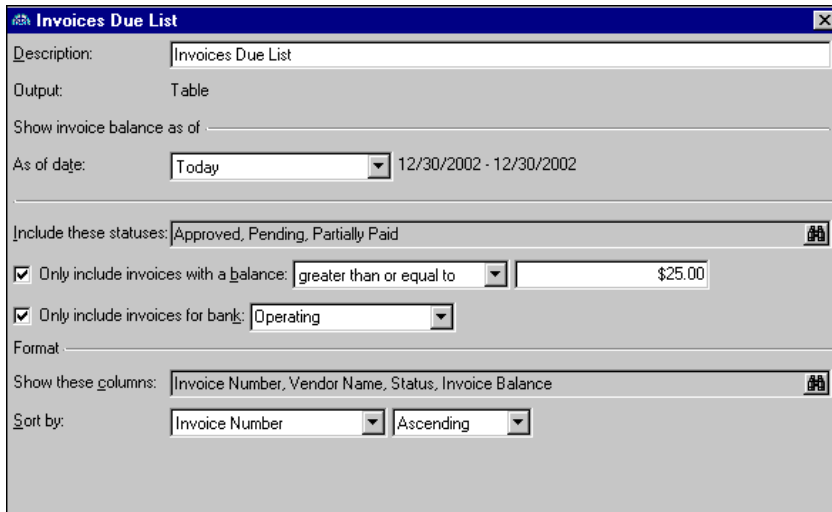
Invoices Due List

Description: Invoices Due List

Output: Table

Show invoice balance as of

As of date: Today 12/30/2002 - 12/30/2002

Include these statuses: Approved, Pending, Partially Paid

Only include invoices with a balance: greater than or equal to $25.00

Only include invoices for bank: Operating

Format

Show these columns: Invoice Number, Vendor Name, Status, Invoice Balance

Sort by: Invoice Number Ascending